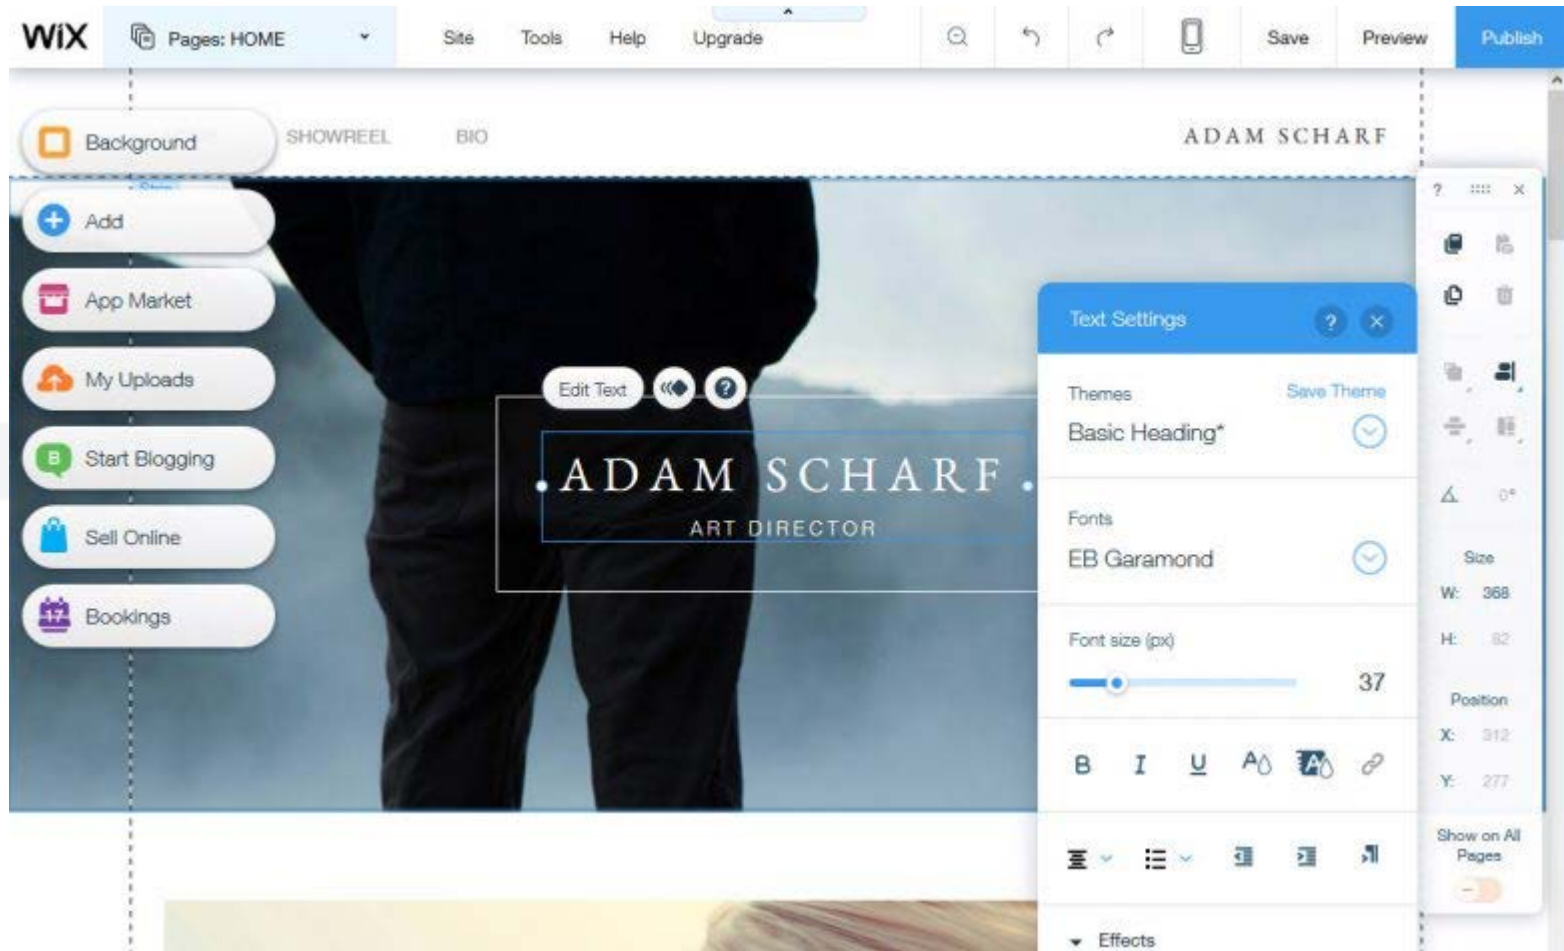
WiX
Pages: HOME
Site Tools Help Upgrade
Save Preview Publish

Background
SHOWREEL BIO
ADAM SCHARF
Add
App Market
My Uploads
Start Blogging
Sell Online
Bookings

Edit Text
ADAM SCHARF
ART DIRECTOR

Text Settings
Themes
Save Theme
Basic Heading*
Fonts
EB Garamond
Font size (px)
37
B I U
Effects

?
0°
Size
W: 368
H: 82
Position
X: 312
Y: 277
Show on All Pages